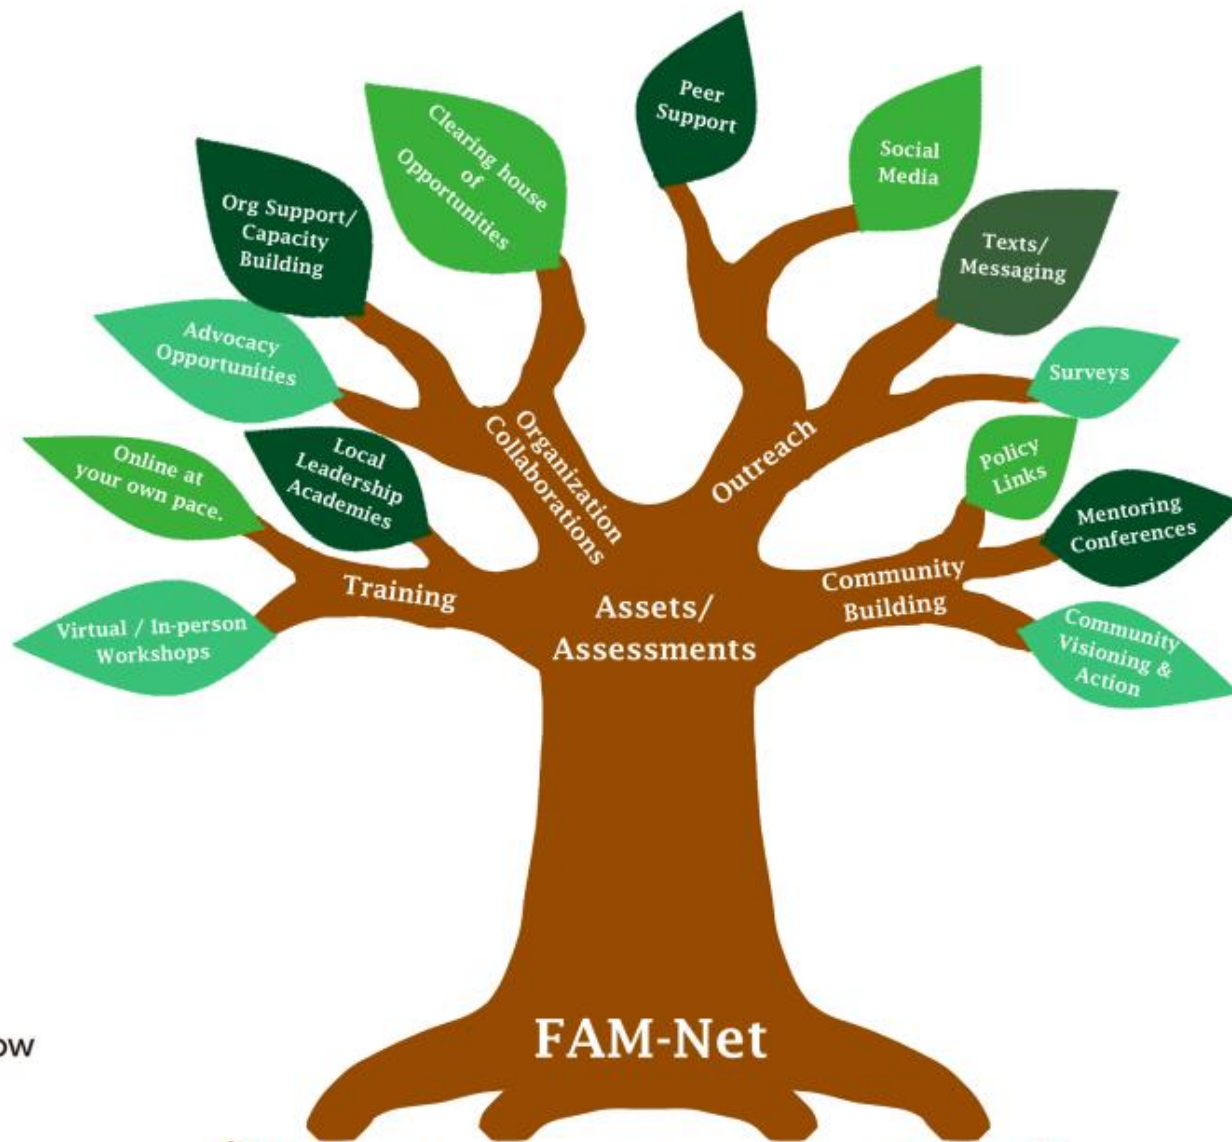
Peer Support

Clearing house of Opportunities

Social Media

Org Support/ Capacity Building

Texts/ Messaging

Advocacy Opportunities

Surveys

Organization Collaborations

Outreach

Online at your own pace.

Local Leadership Academies

Policy Links

Mentoring Conferences

Training

Assets/ Assessments

Community Building

Virtual / In-person Workshops

Community Visioning & Action

FAM-Net

ow